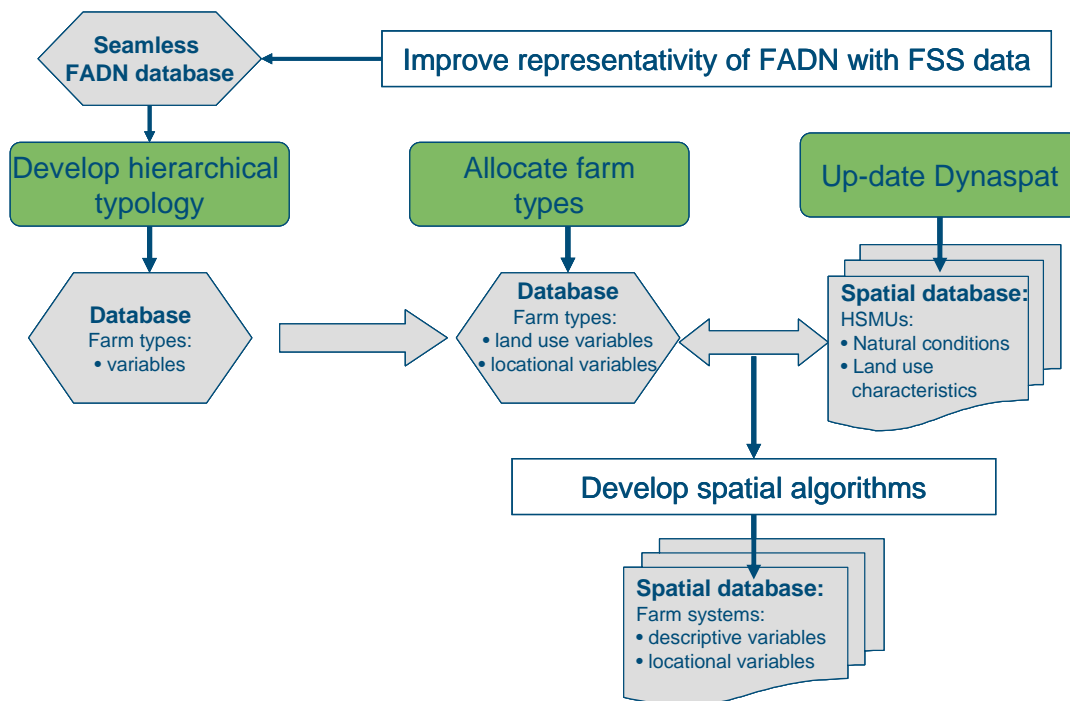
Seamless FADN database

Improve representativity of FADN with FSS data

Develop hierarchical typology

Allocate farm types

Up-date Dynaspat

Database
Farm types:
• variables

Database
Farm types:
• land use variables
• locational variables

Spatial database:
HSMUs:
• Natural conditions
• Land use characteristics

Develop spatial algorithms

Spatial database:
Farm systems:
• descriptive variables
• locational variables